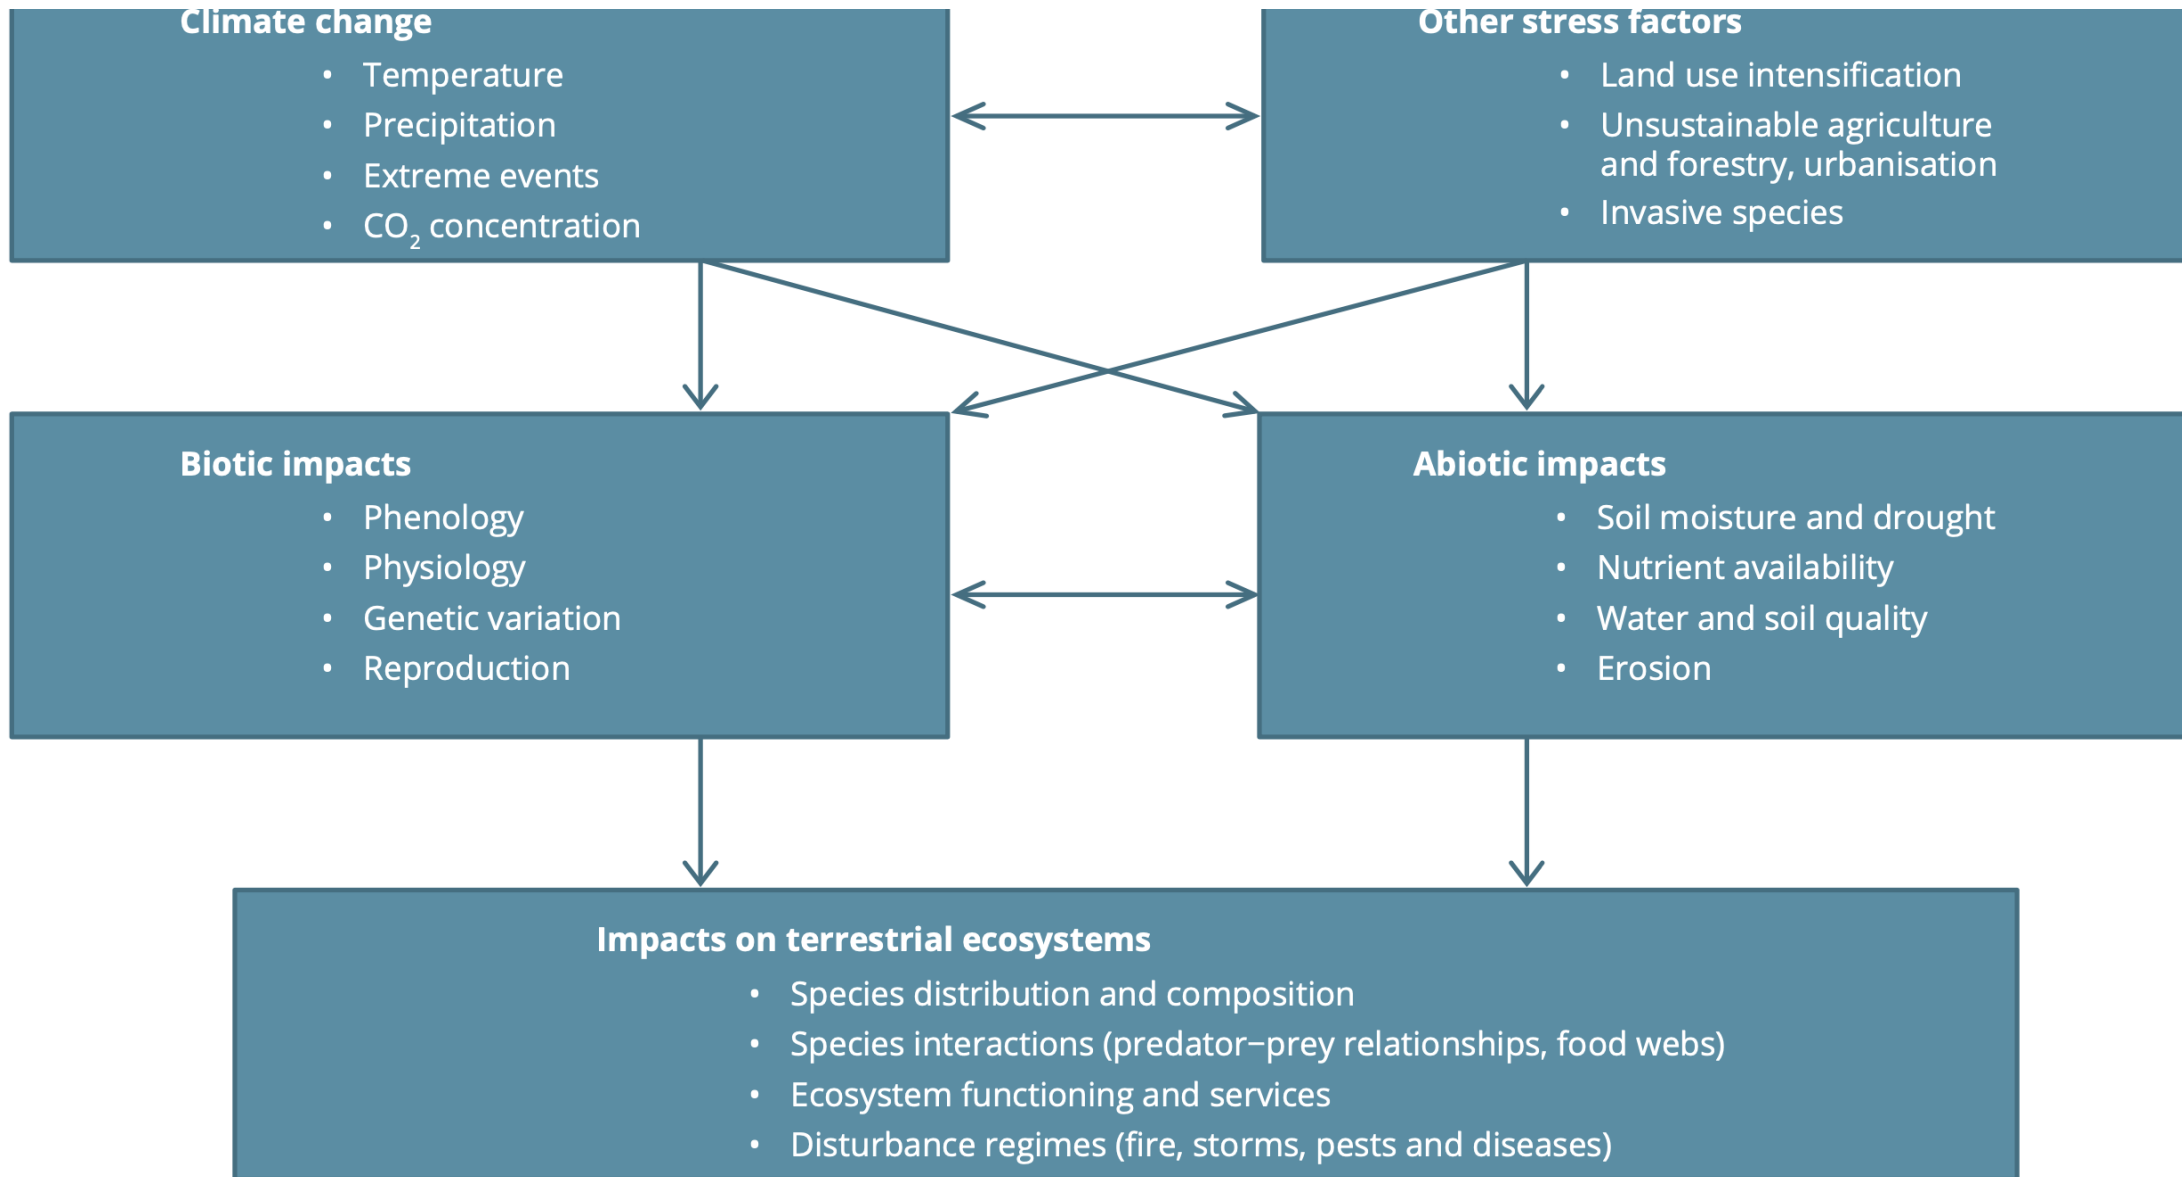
Climate change
- Temperature
- Precipitation
- Extreme events
- $CO_2$ concentration

Other stress factors
- Land use intensification
- Unsustainable agriculture and forestry, urbanisation
- Invasive species

Biotic impacts
- Phenology
- Physiology
- Genetic variation
- Reproduction

Abiotic impacts
- Soil moisture and drought
- Nutrient availability
- Water and soil quality
- Erosion

Impacts on terrestrial ecosystems
- Species distribution and composition
- Species interactions (predator–prey relationships, food webs)
- Ecosystem functioning and services
- Disturbance regimes (fire, storms, pests and diseases)